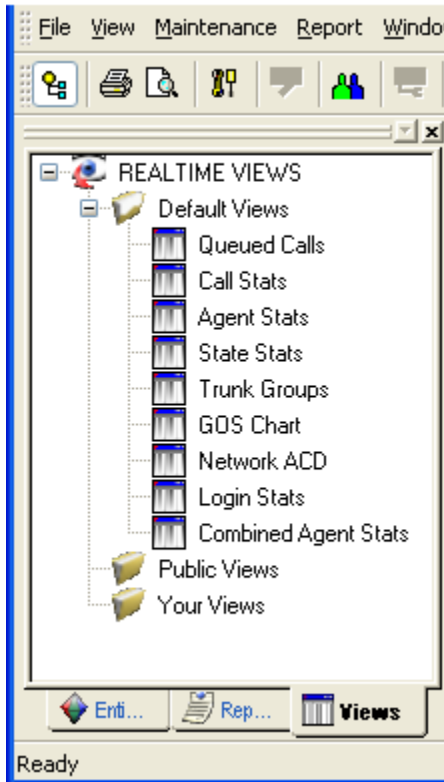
File View Maintenance Report Windo

REALTIME VIEWS
Default Views
Queued Calls
Call Stats
Agent Stats
State Stats
Trunk Groups
GOS Chart
Network ACD
Login Stats
Combined Agent Stats
Public Views
Your Views

Enti... Rep... Views

Ready